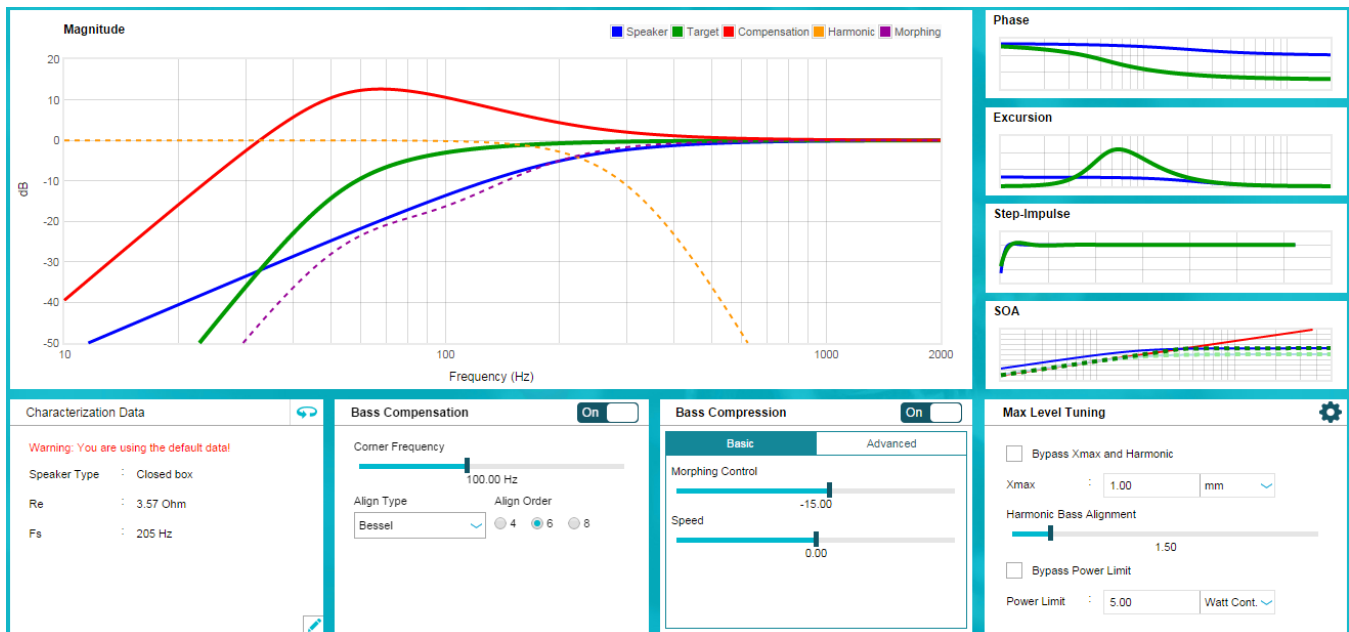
Magnitude

Speaker Target Compensation Harmonic Morphing

20
10
0
-10
-20
-30
-40
-50

dB

10 100 1000 2000

Frequency (Hz)

Phase

Excursion

Step-Impulse

SOA

Characterization Data

Warning: You are using the default data!

Speaker Type : Closed box

Re : 3.57 Ohm

Fs : 205 Hz

Bass Compensation

On

Corner Frequency

100.00 Hz

Align Type

Bessel

Align Order

4 6 8

Bass Compression

On

Basic

Advanced

Morphing Control

-15.00

Speed

0.00

Max Level Tuning

Bypass Xmax and Harmonic

Xmax : 1.00 mm

Harmonic Bass Alignment

1.50

Bypass Power Limit

Power Limit : 5.00 Watt Cont.